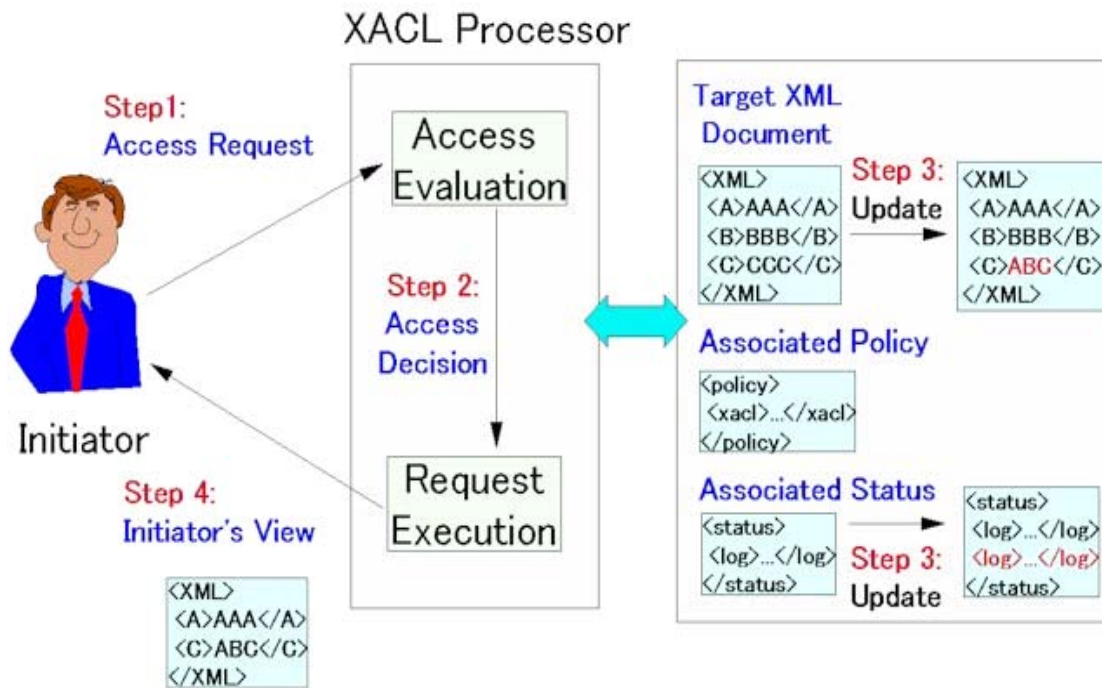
XACL Processor

Step1:
Access Request

Initiator

Step 4:
Initiator's View

<XML>
<A>AAA</A>
<C>ABC</C>
</XML>

Access Evaluation

Step 2:
Access Decision

Request Execution

Target XML Document

<XML>
<A>AAA</A>
<B>BBB</B>
<C>CCC</C>
</XML>

Step 3:
Update

<XML>
<A>AAA</A>
<B>BBB</B>
<C>ABC</C>
</XML>

Associated Policy

<policy>
<xacl>...</xacl>
</policy>

Associated Status

<status>
<log>...</log>
</status>

Step 3:
Update

<status>
<log>...</log>
<log>...</log>
</status>